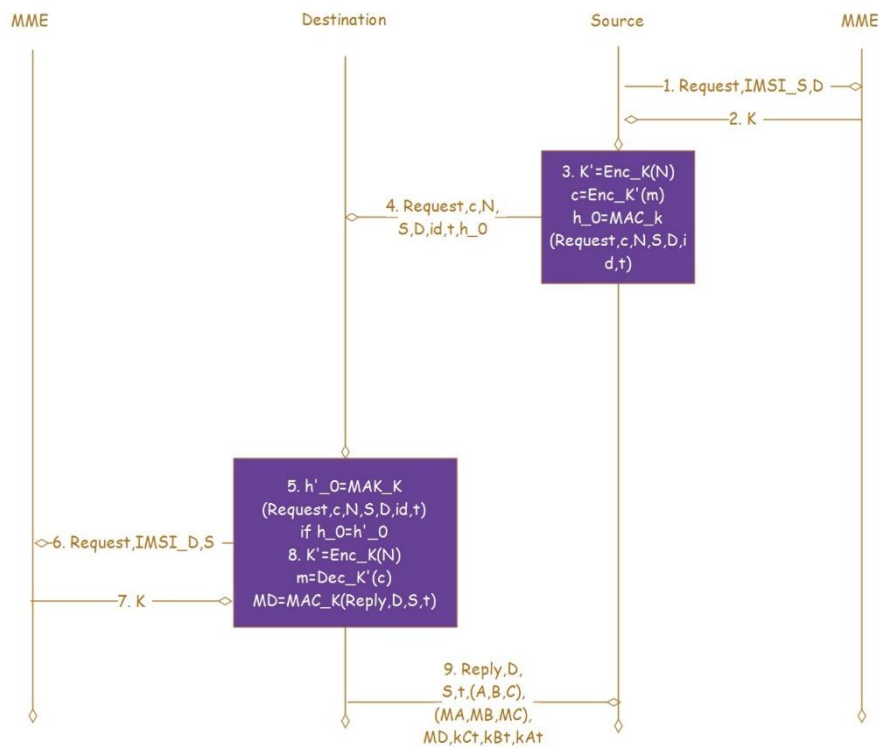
MME
Destination
Source
MME

1. Request,IMSI_S,D
2. K

3. K'=Enc_K(N)
c=Enc_K'(m)
h_0=MAC_k
(Request,c,N,S,D,id,t)

4. Request,c,N,S,D,id,t,h_0

5. h'_0=MAK_K
(Request,c,N,S,D,id,t)
if h_0=h'_0
8. K'=Enc_K(N)
m=Dec_K'(c)
MD=MAC_K(Reply,D,S,t)

6. Request,IMSI_D,S
7. K

9. Reply,D,S,t,(A,B,C),(MA,MB,MC),MD,kCt,kBt,kAt